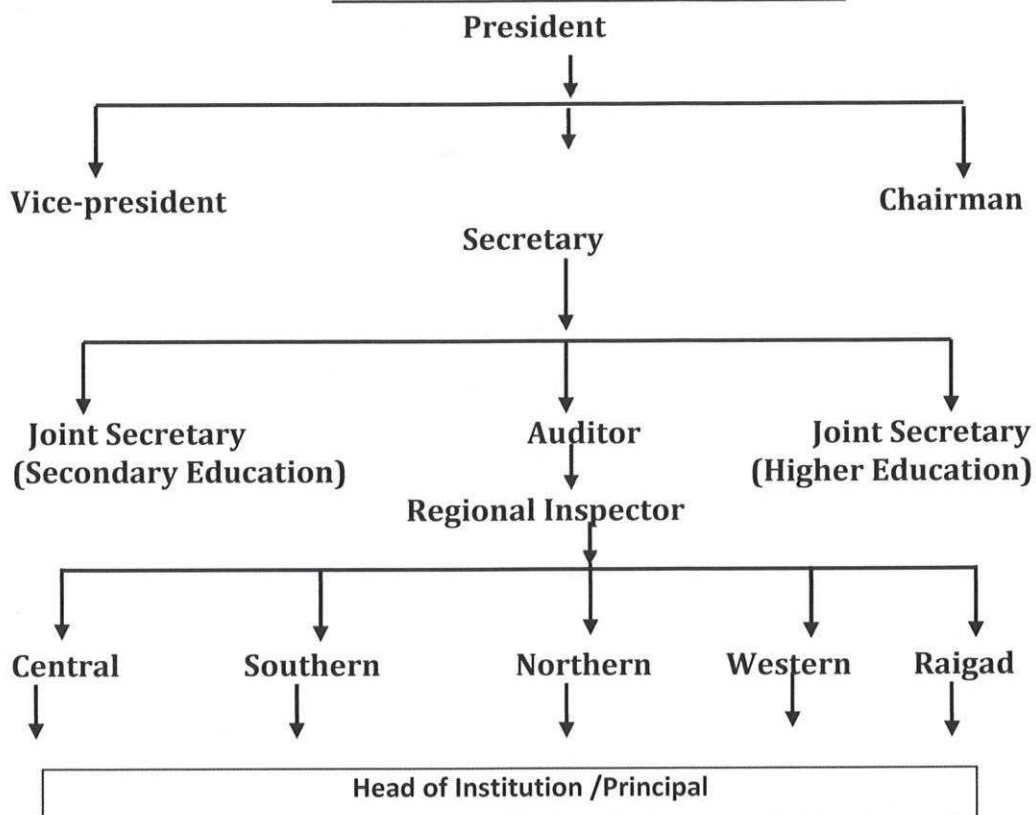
President

Vice-president

Chairman

Secretary

Joint Secretary (Secondary Education)

Auditor

Joint Secretary (Higher Education)

Regional Inspector

Central

Southern

Northern

Western

Raigad

Head of Institution /Principal